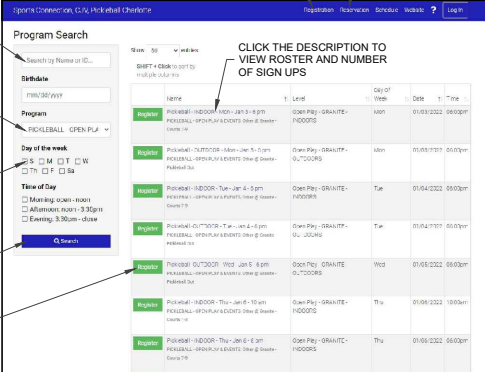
Sports Connection, C/W, Pickleball Charlotte Registration Reservation Schedule Website ? Log In

Program Search

Search by Name or ID...

Birthdate

mm/dd/yyyy

Program

PICKLEBALL OPEN PLA

Day of the week

S M T W Th F Sa

Time of Day

Morning: open - noon

Afternoon: noon - 3:30pm

Evening: 3:30pm - close

Search

Show 50 entries

SHIFT + Click to sort by multiple columns

CLICK THE DESCRIPTION TO VIEW ROSTER AND NUMBER OF SIGN UPS

| | Name | Level | Day of Week | Date | Time |
|---|---|---|---|---|---|
| Register | Pickleball - INDOOR - Mon - Jan 3 - 6 pm PICKLEBALL - OPEN PLAY & EVENTS Other @ Granite - Courts 1-6 | Open Play - GRANITE - INDOORS | Mon | 01/03/2022 | 06:00pm |
| Register | Pickleball - OUTDOOR - Mon - Jan 3 - 6 pm PICKLEBALL - OPEN PLAY & EVENTS Other @ Granite - Pickleball Out | Open Play - GRANITE - OUTDOORS | Mon | 01/03/2022 | 06:00pm |
| Register | Pickleball - INDOOR - Tue - Jan 4 - 6 pm PICKLEBALL - OPEN PLAY & EVENTS Other @ Granite - Courts 1-6 | Open Play - GRANITE - INDOORS | Tue | 01/04/2022 | 06:00pm |
| Register | Pickleball - OUTDOOR - Tue - Jan 4 - 6 pm PICKLEBALL - OPEN PLAY & EVENTS Other @ Granite - Pickleball Out | Open Play - GRANITE - OUTDOORS | Tue | 01/04/2022 | 06:00pm |
| Register | Pickleball - OUTDOOR - Wed - Jan 5 - 6 pm PICKLEBALL - OPEN PLAY & EVENTS Other @ Granite - Pickleball Out | Open Play - GRANITE - OUTDOORS | Wed | 01/05/2022 | 06:00pm |
| Register | Pickleball - INDOOR - Thu - Jan 6 - 10 am PICKLEBALL - OPEN PLAY & EVENTS Other @ Granite - Courts 1-6 | Open Play - GRANITE - INDOORS | Thu | 01/06/2022 | 10:00am |
| Register | Pickleball - INDOOR - Thu - Jan 6 - 6 pm PICKLEBALL - OPEN PLAY & EVENTS Other @ Granite - Courts 1-6 | Open Play - GRANITE - INDOORS | Thu | 01/06/2022 | 06:00pm |